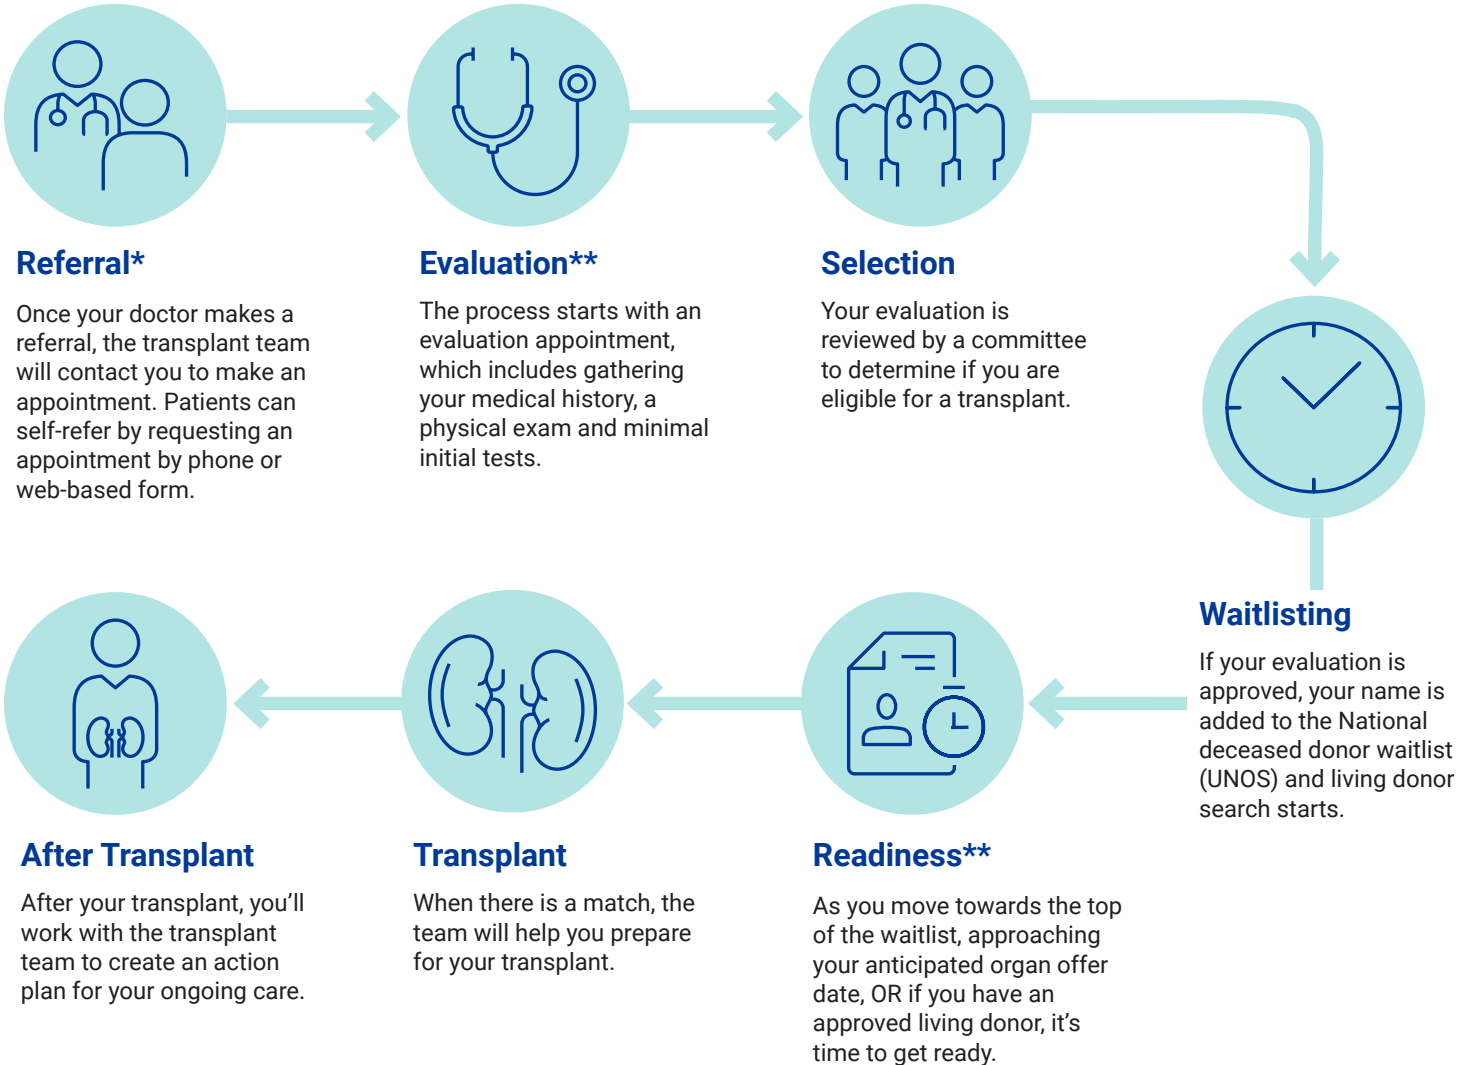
Referral*

Once your doctor makes a referral, the transplant team will contact you to make an appointment. Patients can self-refer by requesting an appointment by phone or web-based form.

Evaluation**

The process starts with an evaluation appointment, which includes gathering your medical history, a physical exam and minimal initial tests.

Selection

Your evaluation is reviewed by a committee to determine if you are eligible for a transplant.

Waitlisting

If your evaluation is approved, your name is added to the National deceased donor waitlist (UNOS) and living donor search starts.

Readiness**

As you move towards the top of the waitlist, approaching your anticipated organ offer date, OR if you have an approved living donor, it's time to get ready.

Transplant

When there is a match, the team will help you prepare for your transplant.

After Transplant

After your transplant, you'll work with the transplant team to create an action plan for your ongoing care.